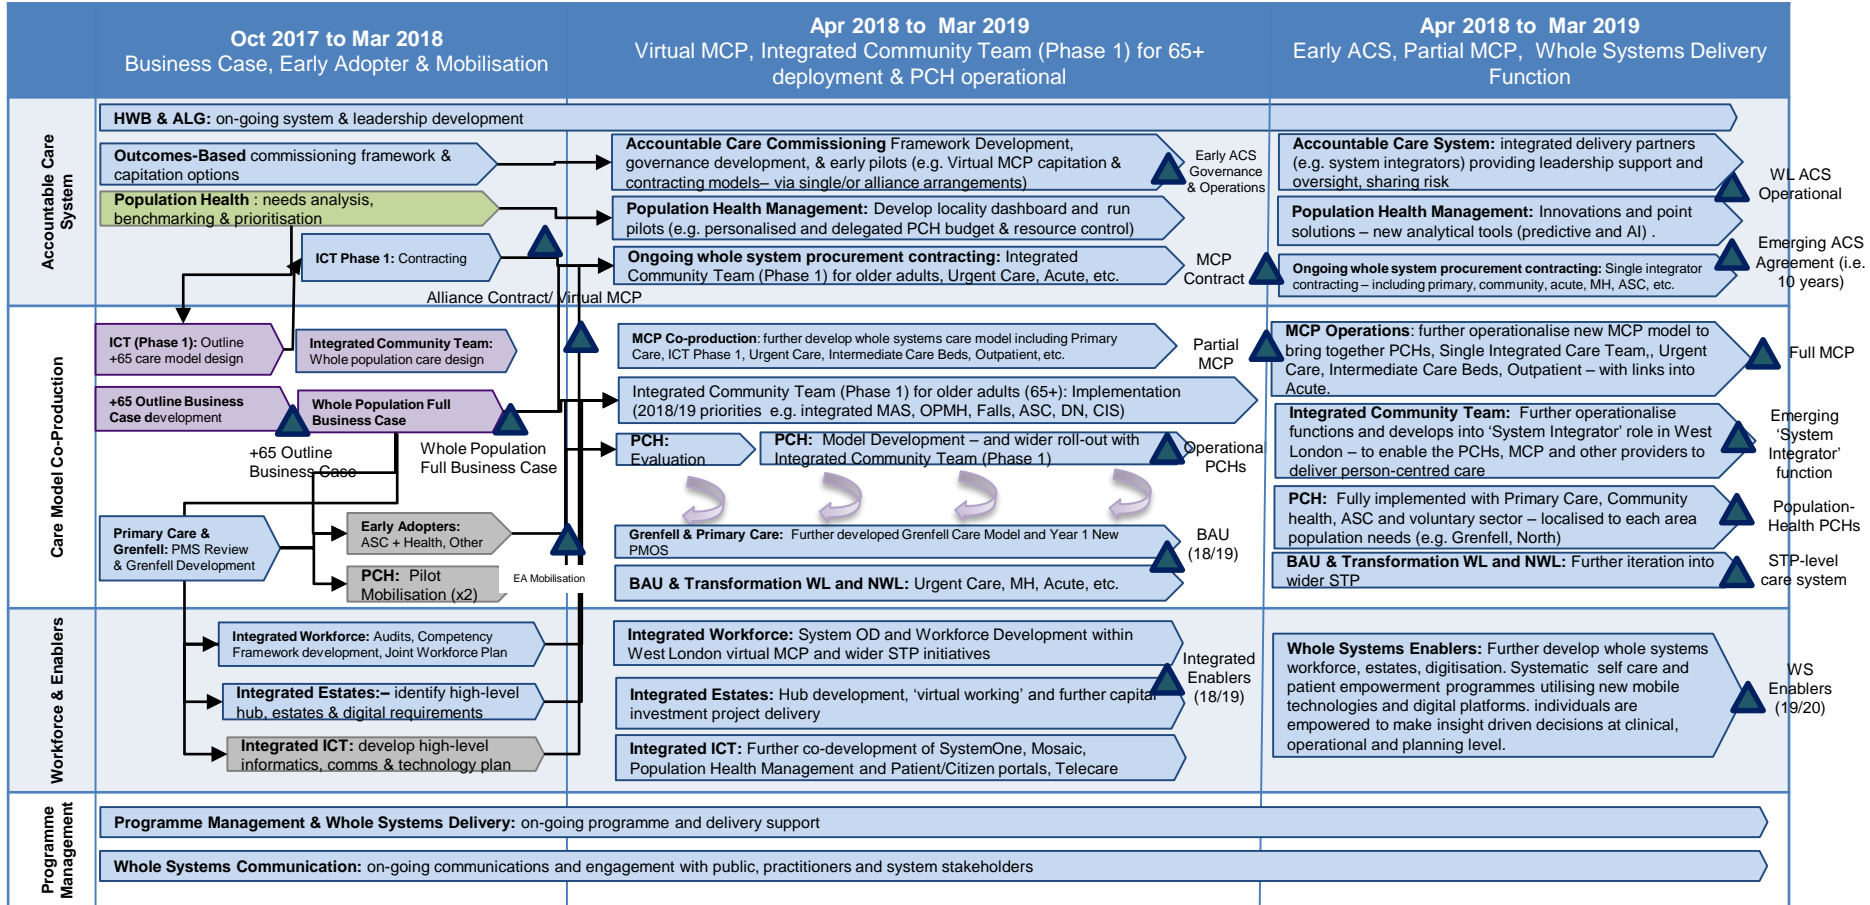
Oct 2017 to Mar 2018
Business Case, Early Adopter & Mobilisation

Apr 2018 to Mar 2019
Virtual MCP, Integrated Community Team (Phase 1) for 65+ deployment & PCH operational

Apr 2018 to Mar 2019
Early ACS, Partial MCP, Whole Systems Delivery Function

Accountable Care System

HWB & ALG: on-going system & leadership development

Outcomes-Based commissioning framework & capitation options

Population Health : needs analysis, benchmarking & prioritisation

ICT Phase 1: Contracting

Accountable Care Commissioning Framework Development, governance development, & early pilots (e.g. Virtual MCP capitation & contracting models– via single/or alliance arrangements)

Early ACS Governance & Operations

Population Health Management: Develop locality dashboard and run pilots (e.g. personalised and delegated PCH budget & resource control)

Ongoing whole system procurement contracting: Integrated Community Team (Phase 1) for older adults, Urgent Care, Acute, etc.

MCP Contract

Alliance Contract/ Virtual MCP

Accountable Care System: integrated delivery partners (e.g. system integrators) providing leadership support and oversight, sharing risk

WL ACS Operational

Population Health Management: Innovations and point solutions – new analytical tools (predictive and AI) .

Ongoing whole system procurement contracting: Single integrator contracting – including primary, community, acute, MH, ASC, etc.

Emerging ACS Agreement (i.e. 10 years)

Care Model Co-Production

ICT (Phase 1): Outline +65 care model design

Integrated Community Team: Whole population care design

+65 Outline Business Case development

Whole Population Full Business Case

+65 Outline Business Case

Whole Population Full Business Case

Primary Care & Grenfell: PMS Review & Grenfell Development

Early Adopters: ASC + Health, Other

PCH: Pilot Mobilisation (x2)

EA Mobilisation

MCP Co-production: further develop whole systems care model including Primary Care, ICT Phase 1, Urgent Care, Intermediate Care Beds, Outpatient, etc.

Partial MCP

Integrated Community Team (Phase 1) for older adults (65+): Implementation (2018/19 priorities e.g. integrated MAS, OPMH, Falls, ASC, DN, CIS)

PCH: Evaluation

PCH: Model Development – and wider roll-out with Integrated Community Team (Phase 1)

Operational PCHs

Grenfell & Primary Care: Further developed Grenfell Care Model and Year 1 New PMOS

BAU (18/19)

BAU & Transformation WL and NWL: Urgent Care, MH, Acute, etc.

MCP Operations: further operationalise new MCP model to bring together PCHs, Single Integrated Care Team,, Urgent Care, Intermediate Care Beds, Outpatient – with links into Acute.

Full MCP

Integrated Community Team: Further operationalise functions and develops into ‘System Integrator’ role in West London – to enable the PCHs, MCP and other providers to deliver person-centred care

Emerging ‘System Integrator’ function

PCH: Fully implemented with Primary Care, Community health, ASC and voluntary sector – localised to each area population needs (e.g. Grenfell, North)

Population-Health PCHs

BAU & Transformation WL and NWL: Further iteration into wider STP

STP-level care system

Workforce & Enablers

Integrated Workforce: Audits, Competency Framework development, Joint Workforce Plan

Integrated Estates:– identify high-level hub, estates & digital requirements

Integrated ICT: develop high-level informatics, comms & technology plan

Integrated Workforce: System OD and Workforce Development within West London virtual MCP and wider STP initiatives

Integrated Estates: Hub development, ‘virtual working’ and further capital investment project delivery

Integrated ICT: Further co-development of SystemOne, Mosaic, Population Health Management and Patient/Citizen portals, Telecare

Integrated Enablers (18/19)

Whole Systems Enablers: Further develop whole systems workforce, estates, digitisation. Systematic self care and patient empowerment programmes utilising new mobile technologies and digital platforms. individuals are empowered to make insight driven decisions at clinical, operational and planning level.

WS Enablers (19/20)

Programme Management

Programme Management & Whole Systems Delivery: on-going programme and delivery support

Whole Systems Communication: on-going communications and engagement with public, practitioners and system stakeholders